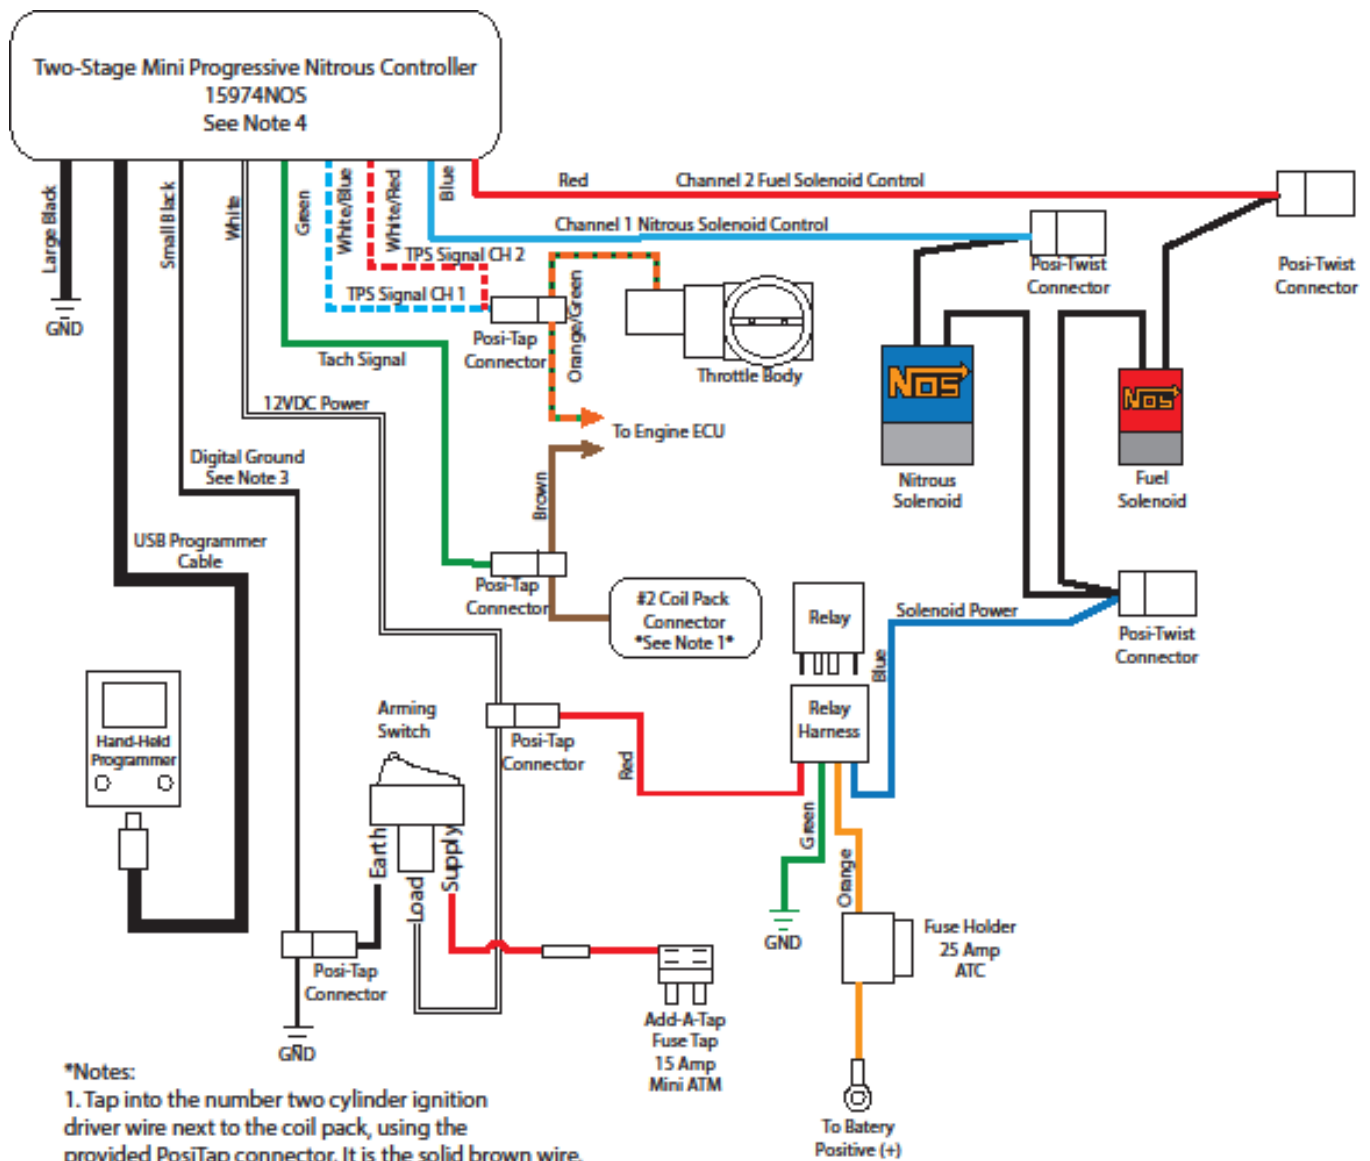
Two-Stage Mini Progressive Nitrous Controller
15974NOS
See Note 4

Large Black
GND
Small Black
White
Green
White/Blue
White/Red
Blue
Red
Channel 2 Fuel Solenoid Control
Channel 1 Nitrous Solenoid Control
TPS Signal CH 2
TPS Signal CH 1
Posi-Tap Connector
Orange/Green
Throttle Body
Posi-Twist Connector
Posi-Twist Connector
Tach Signal
12VDC Power
To Engine ECU
NOS
Nitrous Solenoid
NOS
Fuel Solenoid
Digital Ground See Note 3
Brown
USB Programmer Cable
Posi-Tap Connector
#2 Coil Pack Connector *See Note 1*
Relay
Solenoid Power
Posi-Twist Connector
Blue
Hand-Held Programmer
Arming Switch
Posi-Tap Connector
Relay Harness
Red
Green
Orange
Earth
Load
Supply
GND
Fuse Holder 25 Amp ATC
Posi-Tap Connector
GND
Add-A-Tap Fuse Tap 15 Amp Mini ATM
To Batery Positive (+)

*Notes:
1. Tap into the number two cylinder ignition driver wire next to the coil pack, using the provided PosiTap connector. It is the solid brown wire.